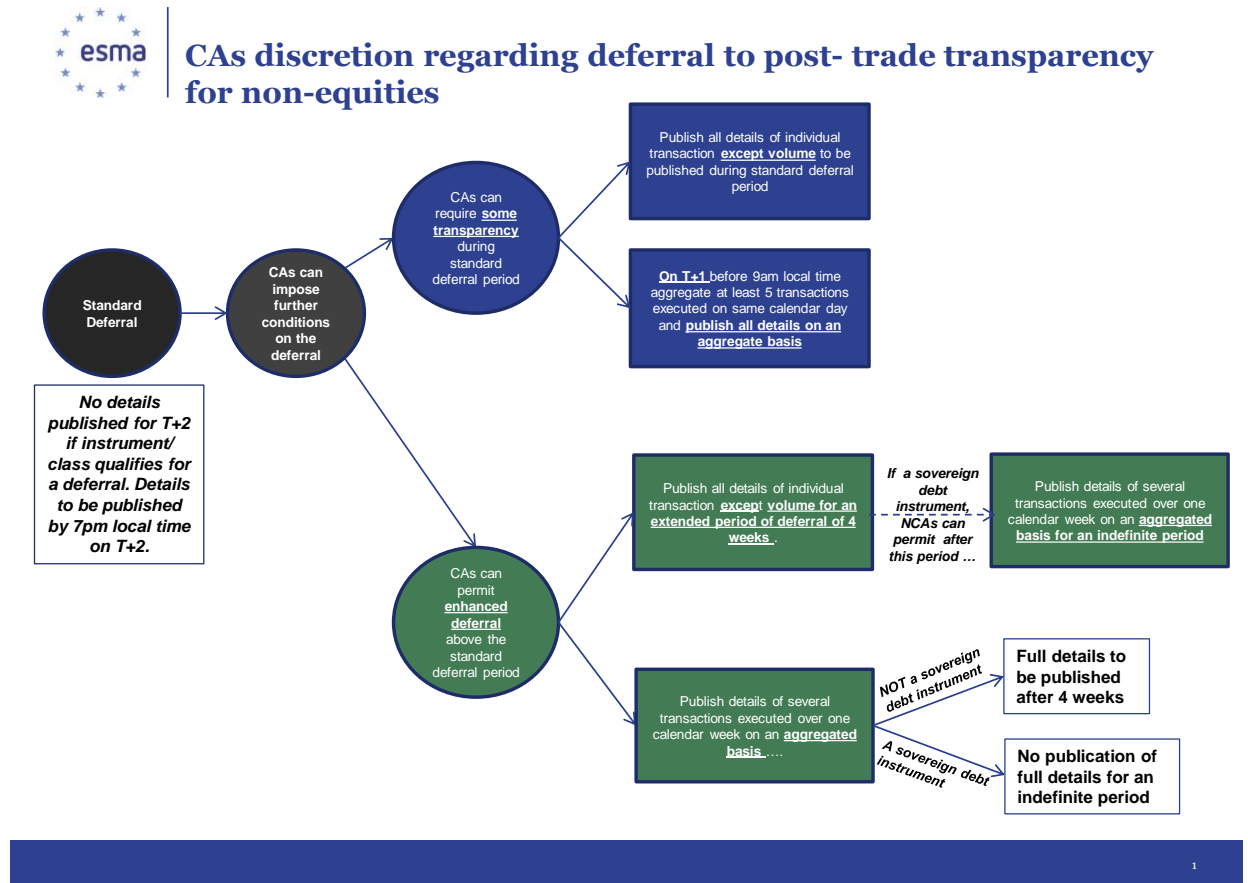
esma

CAs discretion regarding deferral to post- trade transparency for non-equities

Standard Deferral

No details published for T+2 if instrument/ class qualifies for a deferral. Details to be published by 7pm local time on T+2.

CAs can impose further conditions on the deferral

CAs can require some transparency during standard deferral period

Publish all details of individual transaction except volume to be published during standard deferral period

On T+1 before 9am local time aggregate at least 5 transactions executed on same calendar day and publish all details on an aggregate basis

CAs can permit enhanced deferral above the standard deferral period

Publish all details of individual transaction except volume for an extended period of deferral of 4 weeks .

If a sovereign debt instrument, NCAs can permit after this period …

Publish details of several transactions executed over one calendar week on an aggregated basis for an indefinite period

Publish details of several transactions executed over one calendar week on an aggregated basis ….

NOT a sovereign debt instrument

Full details to be published after 4 weeks

A sovereign debt instrument

No publication of full details for an indefinite period

1